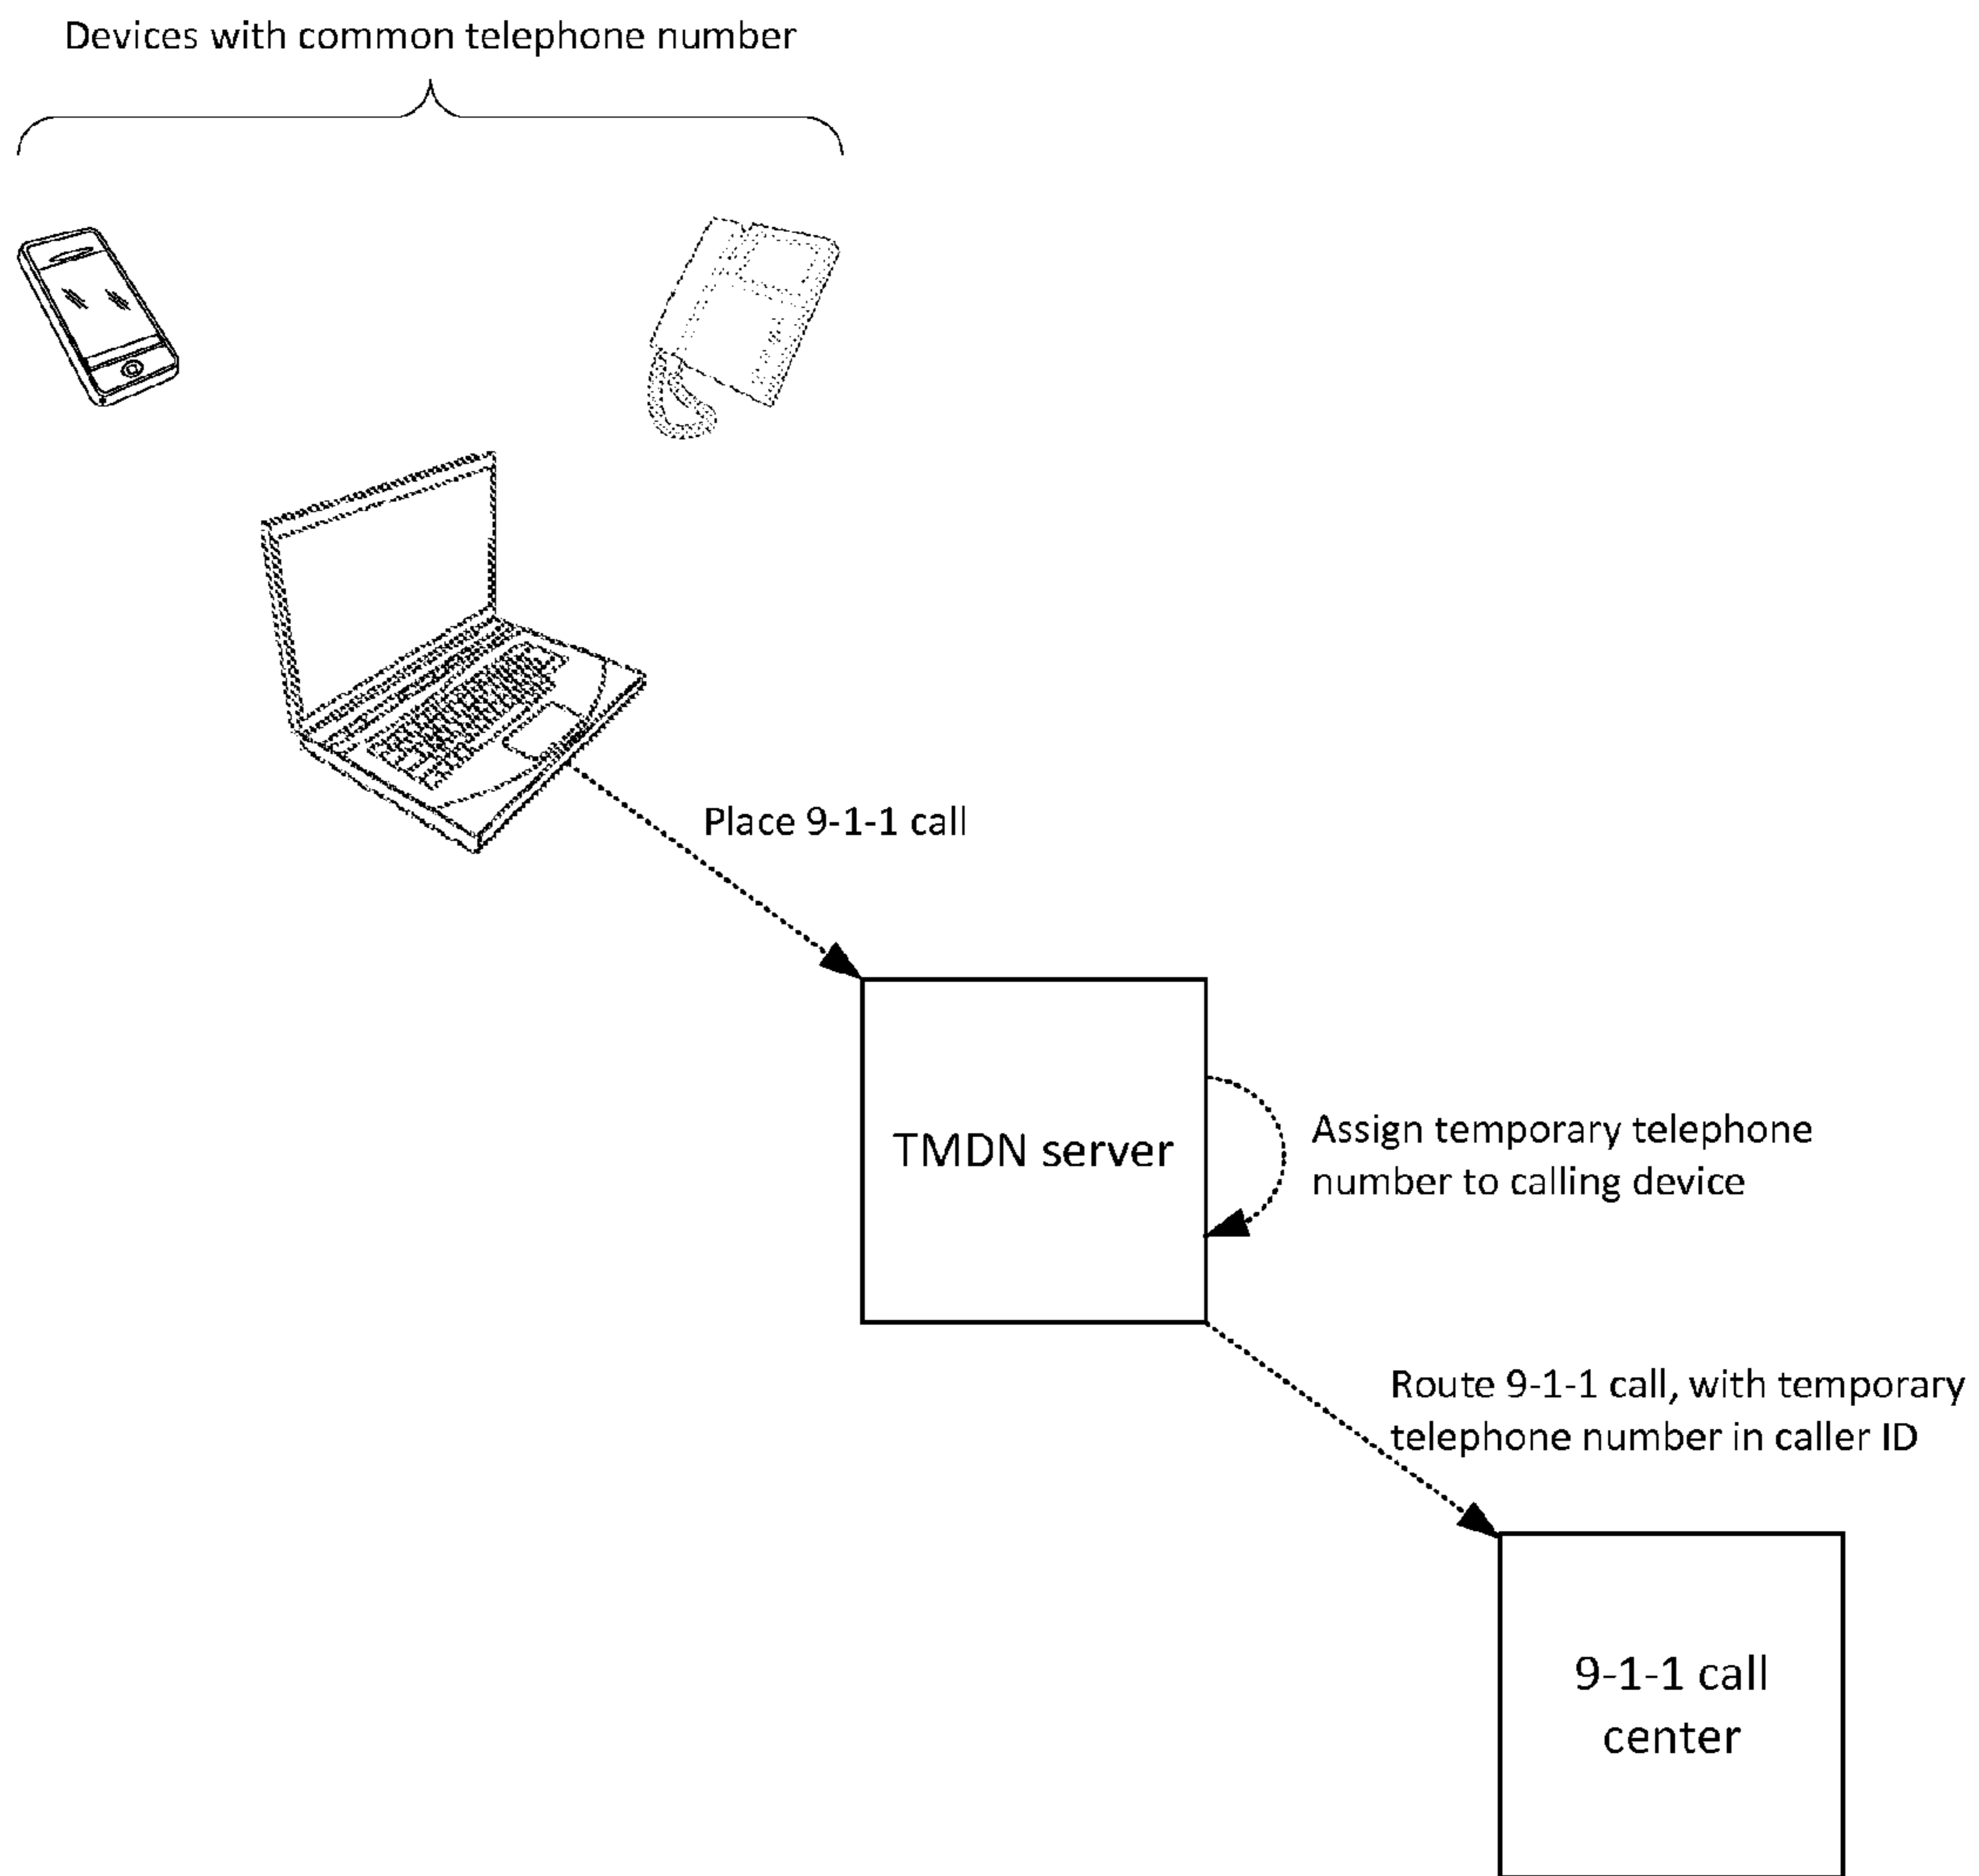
Devices with common telephone number

Place 9-1-1 call

TMDN server

Assign temporary telephone number to calling device

Route 9-1-1 call, with temporary telephone number in caller ID

9-1-1 call center